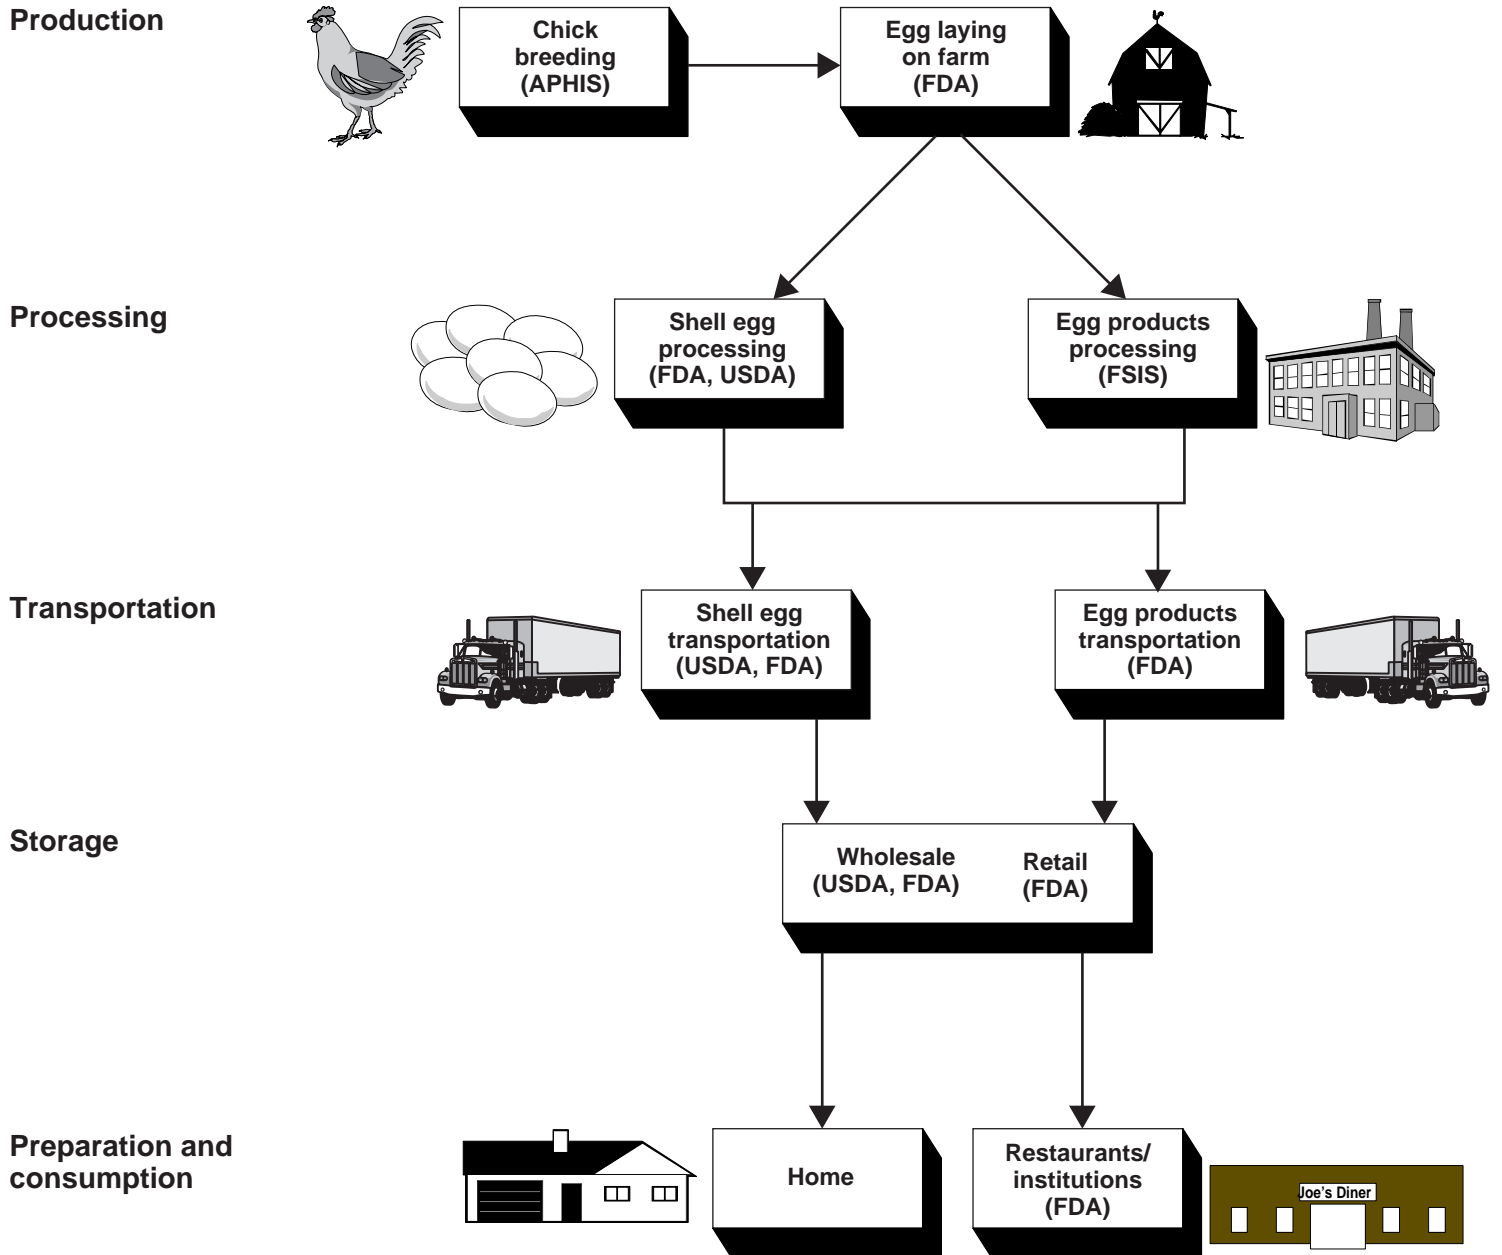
Production

Chick breeding (APHIS)

Egg laying on farm (FDA)

Processing

Shell egg processing (FDA, USDA)

Egg products processing (FSIS)

Transportation

Shell egg transportation (USDA, FDA)

Egg products transportation (FDA)

Storage

Wholesale (USDA, FDA)

Retail (FDA)

Preparation and consumption

Home

Restaurants/ institutions (FDA)

Joe's Diner